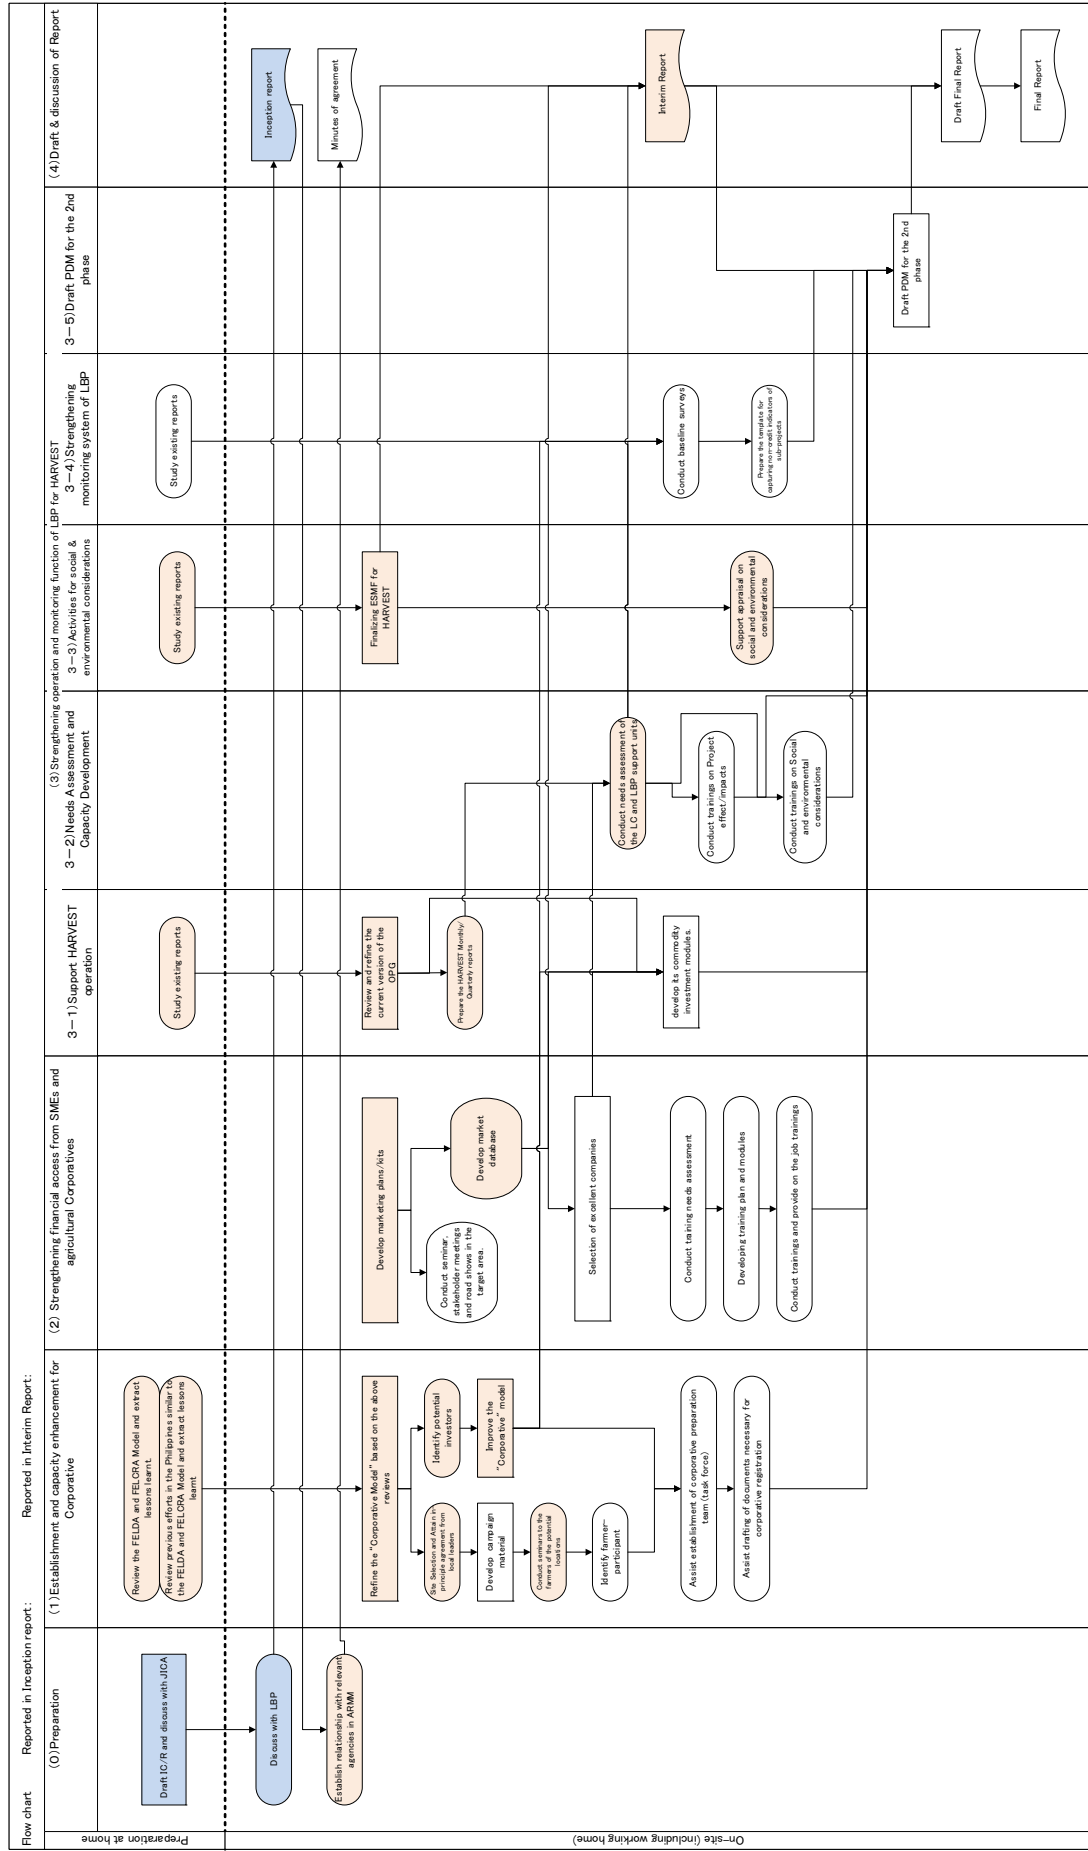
Flow chart

Reported in Inception report:

Reported in Interim Report:

(0) Preparation

(1) Establishment and capacity enhancement for Corporative

(2) Strengthening financial access from SMEs and agricultural Corporatives

(3) Strengthening operation and monitoring function of LBP for HARVEST

3－1) Support HARVEST operation

3－2) Needs Assessment and Capacity Development

3－3) Activities for social & environmental considerations

3－4) Strengthening monitoring system of LBP

3－5) Draft PDM for the 2nd phase

(4) Draft & discussion of Report

Preparation at home

On-site (including working home)

Draft IC/R and discuss with JICA

Discuss with LBP

Establish relationship with relevant agencies in ARMM

Review the FELDA and FELCRA Model and extract lessons learnt.

Review previous efforts in the Philippines similar to the FELDA and FELCRA Model and extract lessons learnt

Refine the "Corporative Model" based on the above reviews

Site Selection and Attain in principle agreement from local leaders

Develop campaign material

Conduct seminars to the farmers of the potential locations

Identify farmer-participant

Identify potential investors

Improve the "Corporative" model

Assist establishment of corporative preparation team (task force)

Assist drafting of documents necessary for corporative registration

Develop marketing plans/kits

Conduct seminar, stakeholder meetings and road shows in the target area.

Develop market database

Selection of excellent companies

Conduct training needs assessment

Developing training plan and modules

Conduct trainings and provide on the job trainings

Study existing reports

Review and refine the current version of the OPG

Prepare the HARVEST Monthly/ Quarterly reports

develop its commodity investment modules.

Conduct needs assessment of the LC and LBP support units

Conduct trainings on Project effect/impacts

Conduct trainings on Social and environmental considerations

Study existing reports

Finalizing ESMF for HARVEST

Support appraisal on social and environmental considerations

Study existing reports

Conduct baseline surveys

Prepare the template for capturing outcome indicators of sub-projects

Draft PDM for the 2nd phase

Inception report

Minutes of agreement

Interim Report

Draft Final Report

Final Report